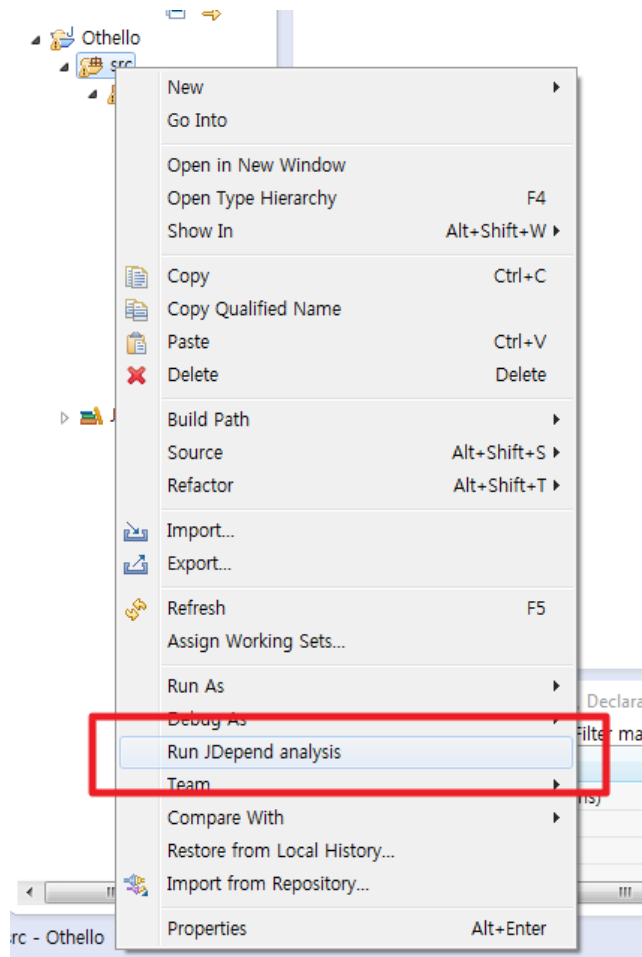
Othello
src

New
Go Into
Open in New Window
Open Type Hierarchy F4
Show In Alt+Shift+W
Copy Ctrl+C
Copy Qualified Name
Paste Ctrl+V
Delete Delete
Build Path
Source Alt+Shift+S
Refactor Alt+Shift+T
Import...
Export...
Refresh F5
Assign Working Sets...
Run As
Debug As
Run JDepend analysis
Team
Compare With
Restore from Local History...
Import from Repository...
Properties Alt+Enter

Declara
Filter ma
ns)
rc - Othello